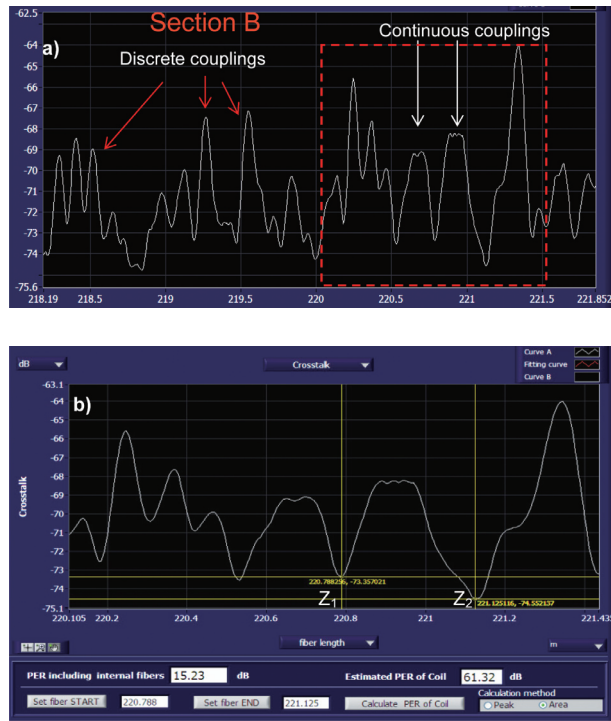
-62.5
Section B
a)
Discrete couplings
Continuous couplings
-64
-65
-66
-67
-68
-69
-70
-71
-72
-73
-74
-75.6
218.19
218.5
219
219.5
220
220.5
221
221.5
221.852

dB
Crosstalk
Curve A
Fitting curve
Curve B
b)
-63.1
-64
-65
-66
-67
-68
-69
-70
-71
-72
-73
-74
-75.1
Crosstalk
220.788256, -73.357021
$Z_1$
$Z_2$
221.125116, -74.552137
220.105
220.2
220.4
220.6
220.8
221
221.2
221.435
fiber length
m
PER including internal fibers 15.23 dB
Estimated PER of Coil 61.32 dB
Set fiber START 220.788
Set fiber END 221.125
Calculate PER of Coil
Calculation method
Peak
Area